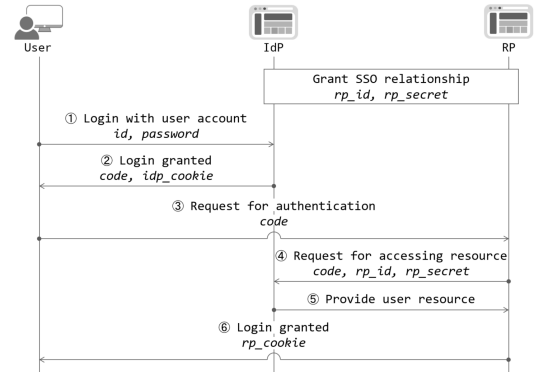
User

IdP

RP

Grant SSO relationship
*rp_id, rp_secret*

① Login with user account
*id, password*

② Login granted
*code, idp_cookie*

③ Request for authentication
*code*

④ Request for accessing resource
*code, rp_id, rp_secret*

⑤ Provide user resource

⑥ Login granted
*rp_cookie*